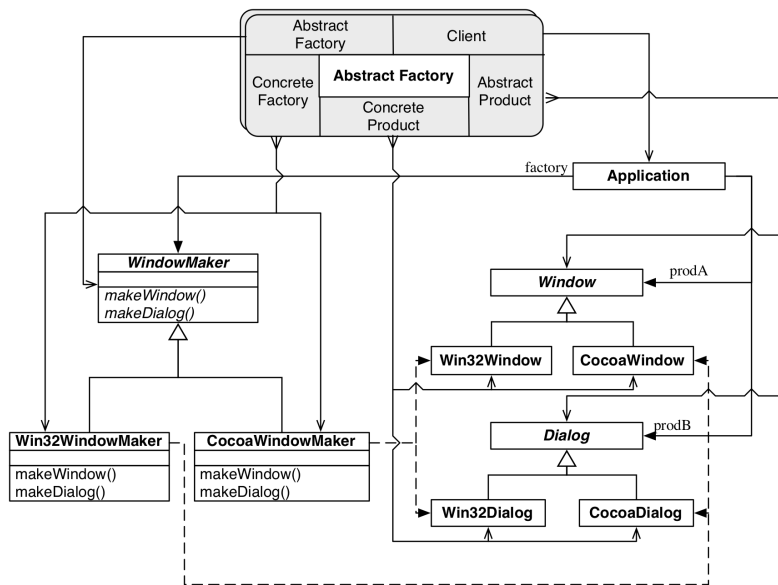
Abstract Factory

Client

Concrete Factory

Abstract Factory

Abstract Product

Concrete Product

factory

Application

WindowMaker

makeWindow()
makeDialog()

Window

prodA

Win32Window

CocoaWindow

Win32WindowMaker

makeWindow()
makeDialog()

CocoaWindowMaker

makeWindow()
makeDialog()

Dialog

prodB

Win32Dialog

CocoaDialog